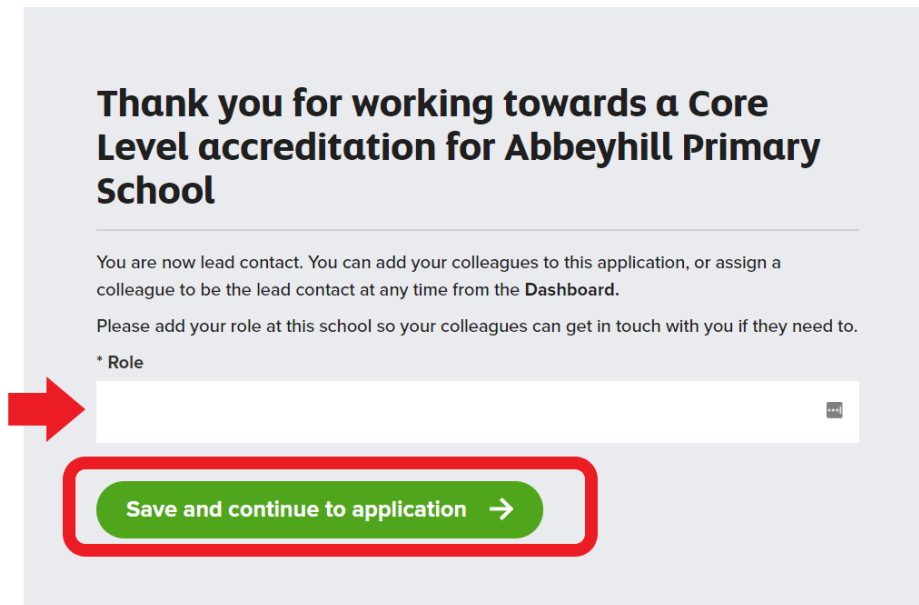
Thank you for working towards a Core Level accreditation for Abbeyhill Primary School

You are now lead contact. You can add your colleagues to this application, or assign a colleague to be the lead contact at any time from the **Dashboard.**

Please add your role at this school so your colleagues can get in touch with you if they need to.

* Role

Save and continue to application →